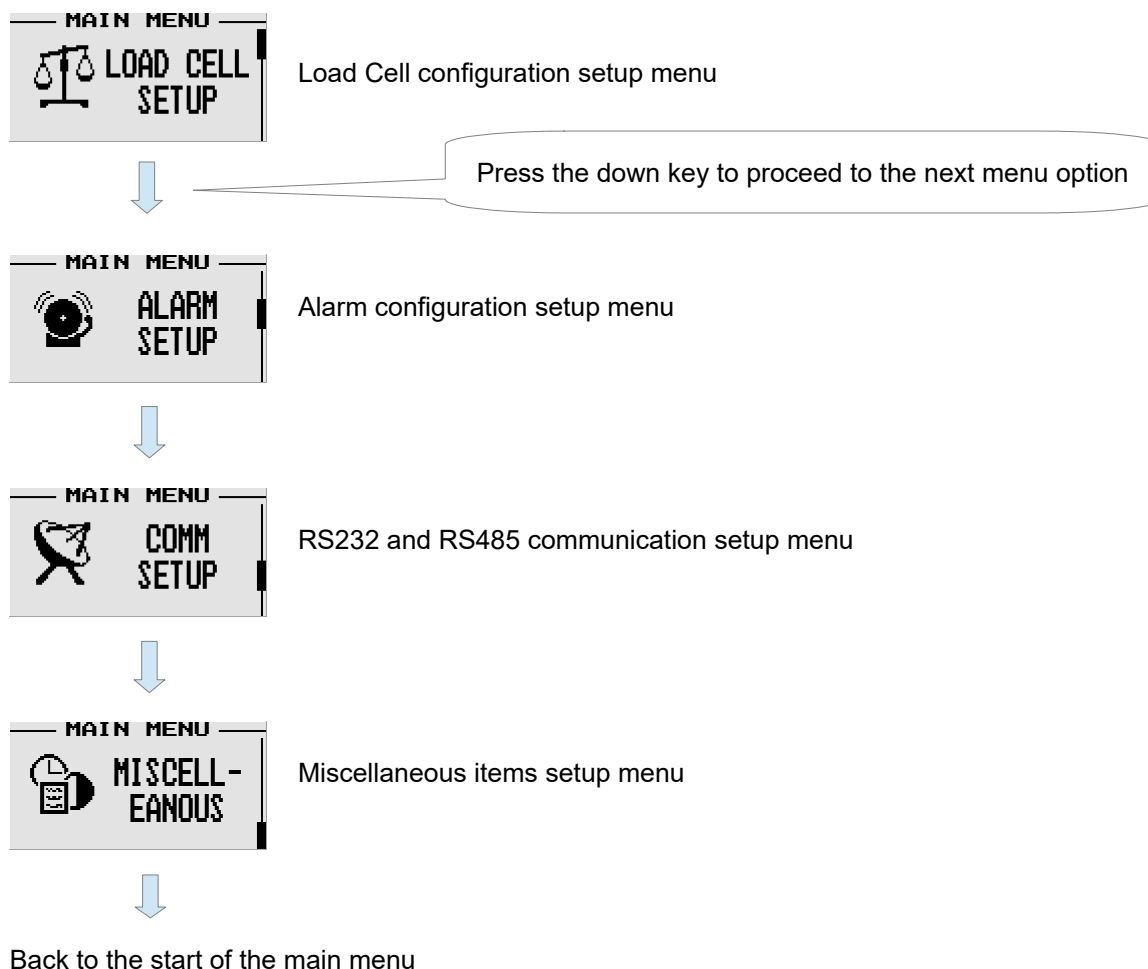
MAIN MENU
LOAD CELL SETUP

Load Cell configuration setup menu

Press the down key to proceed to the next menu option

MAIN MENU
ALARM SETUP

Alarm configuration setup menu

MAIN MENU
COMM SETUP

RS232 and RS485 communication setup menu

MAIN MENU
MISCELL-EANOUS

Miscellaneous items setup menu

Back to the start of the main menu